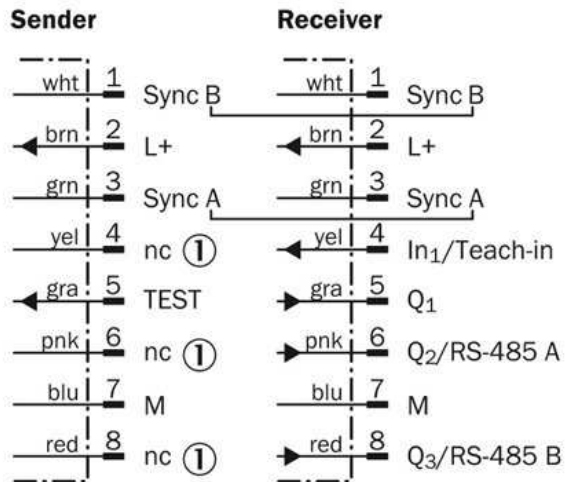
Sender

wht 1 Sync B
brn 2 L+
grn 3 Sync A
yel 4 nc ①
gra 5 TEST
pnk 6 nc ①
blu 7 M
red 8 nc ①

Receiver

wht 1 Sync B
brn 2 L+
grn 3 Sync A
yel 4 $In_1$/Teach-in
gra 5 $Q_1$
pnk 6 $Q_2$/RS-485 A
blu 7 M
red 8 $Q_3$/RS-485 B